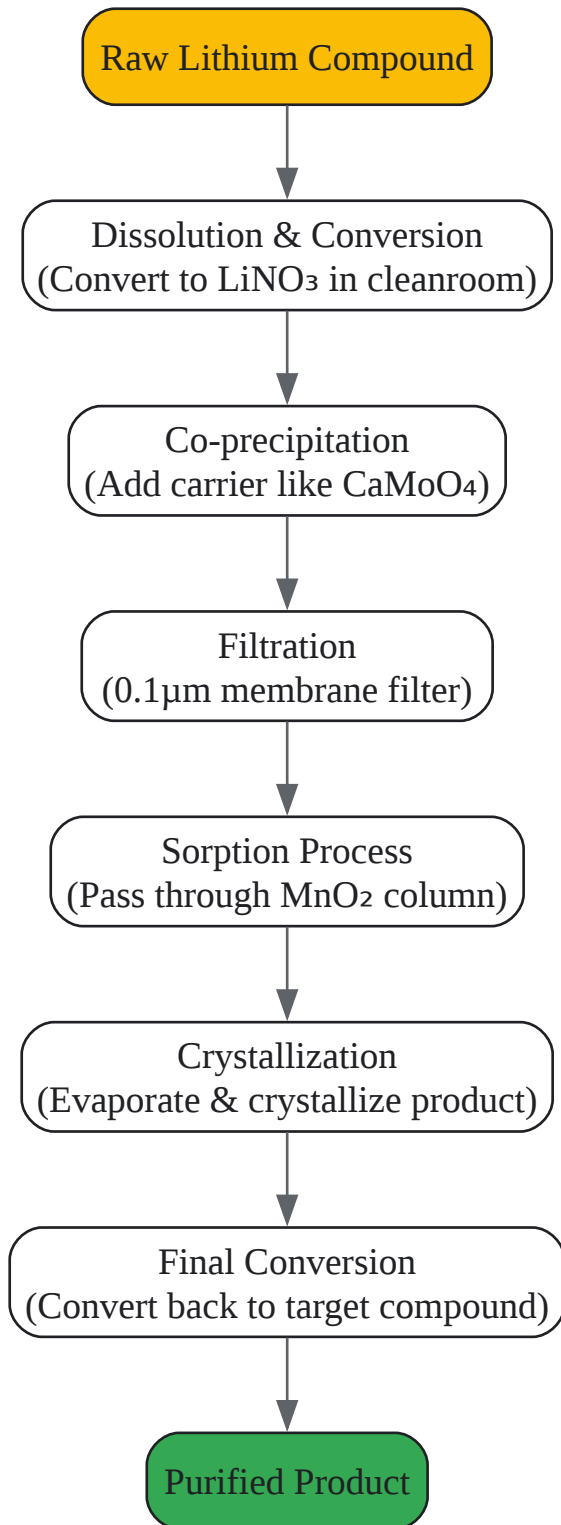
Raw Lithium Compound

Dissolution & Conversion
(Convert to $LiNO_3$ in cleanroom)

Co-precipitation
(Add carrier like $CaMoO_4$)

Filtration
(0.1µm membrane filter)

Sorption Process
(Pass through $MnO_2$ column)

Crystallization
(Evaporate & crystallize product)

Final Conversion
(Convert back to target compound)

Purified Product